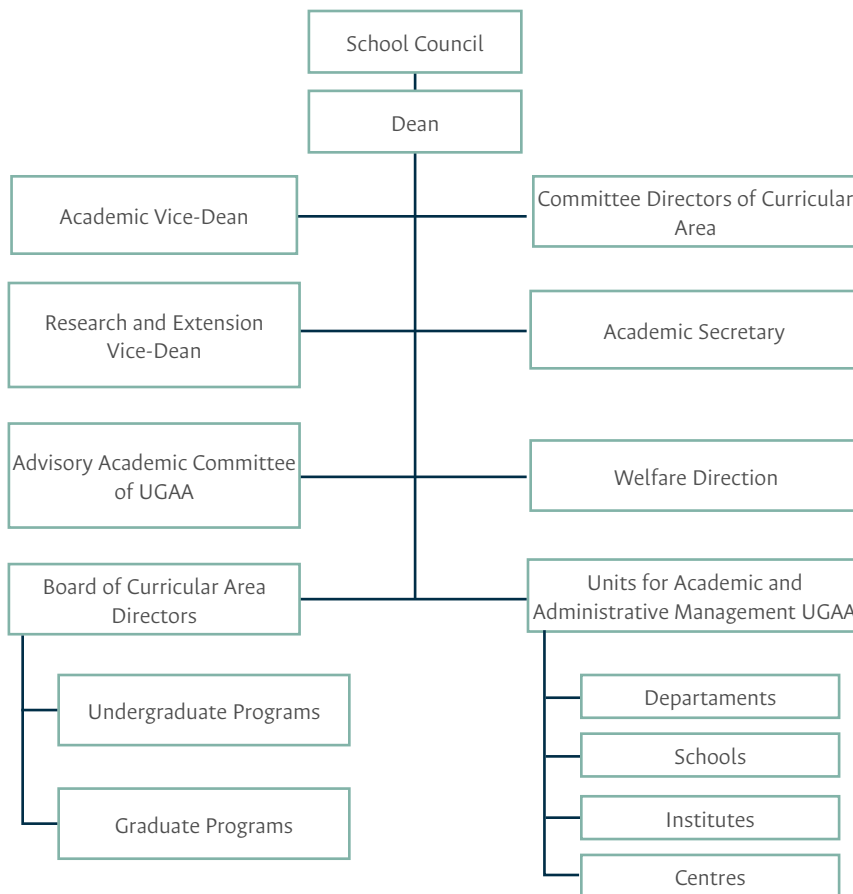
School Council

Dean

Academic Vice-Dean

Committee Directors of Curricular Area

Research and Extension Vice-Dean

Academic Secretary

Advisory Academic Committee of UGAA

Welfare Direction

Board of Curricular Area Directors

Units for Academic and Administrative Management UGAA

Undergraduate Programs

Graduate Programs

Departaments

Schools

Institutes

Centres